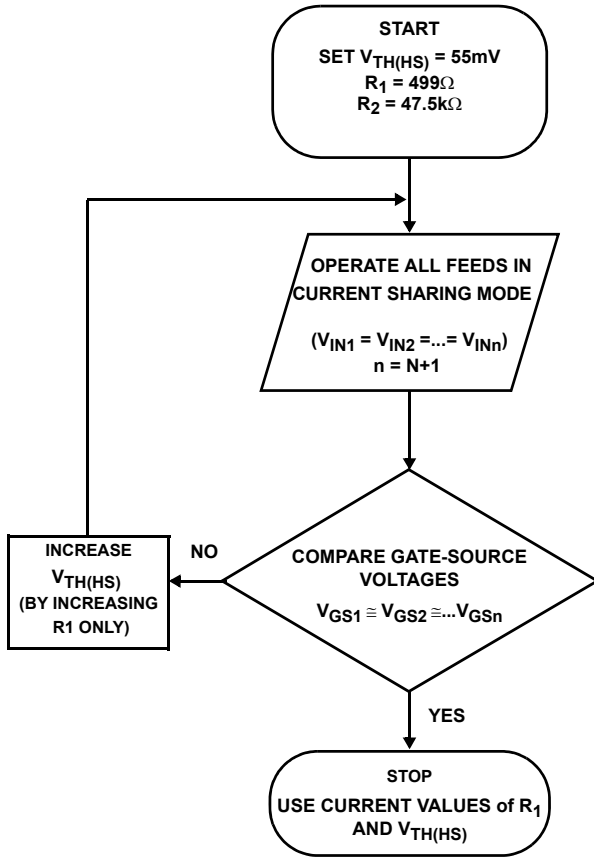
START
SET $V_{TH(HS)}$ = 55mV
$R_1$ = 499Ω
$R_2$ = 47.5kΩ

OPERATE ALL FEEDS IN CURRENT SHARING MODE
($V_{IN1} = V_{IN2} = ... = V_{INn}$)
n = N+1

COMPARE GATE-SOURCE VOLTAGES
$V_{GS1} \cong V_{GS2} \cong ... V_{GSn}$

NO

INCREASE $V_{TH(HS)}$ (BY INCREASING R1 ONLY)

YES

STOP
USE CURRENT VALUES of $R_1$ AND $V_{TH(HS)}$